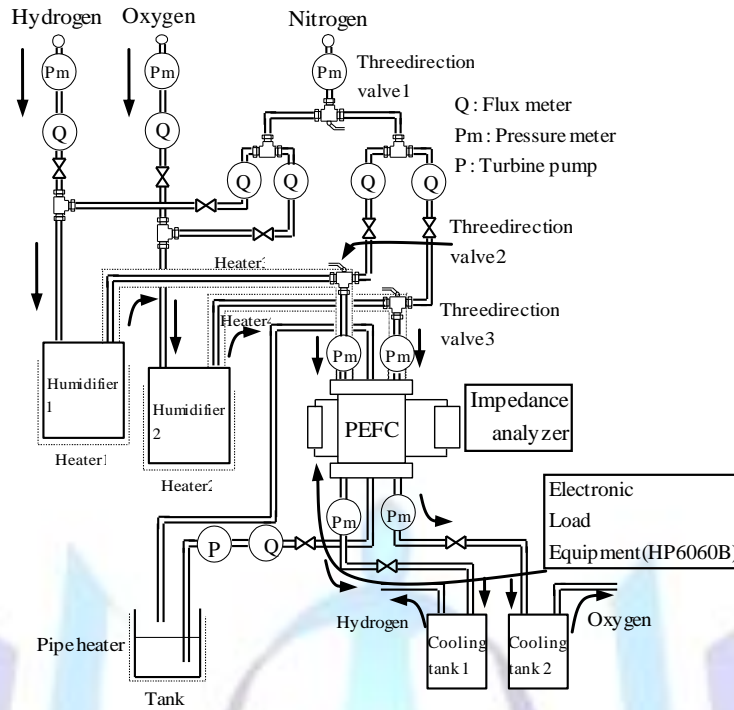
Hydrogen Oxygen Nitrogen

Pm Pm Pm

Threedirection valve1

Q : Flux meter
Pm : Pressure meter
P : Turbine pump

Q Q Q Q Q Q

Threedirection valve2

Heater3

Threedirection valve3

Heater4

Pm Pm

Humidifier 1

Humidifier 2

PEFC

Impedance analyzer

Heater1

Heater2

Pm Pm

Electronic Load Equipment(HP6060B)

P Q

Hydrogen

Oxygen

Pipe heater

Cooling tank 1

Cooling tank 2

Tank